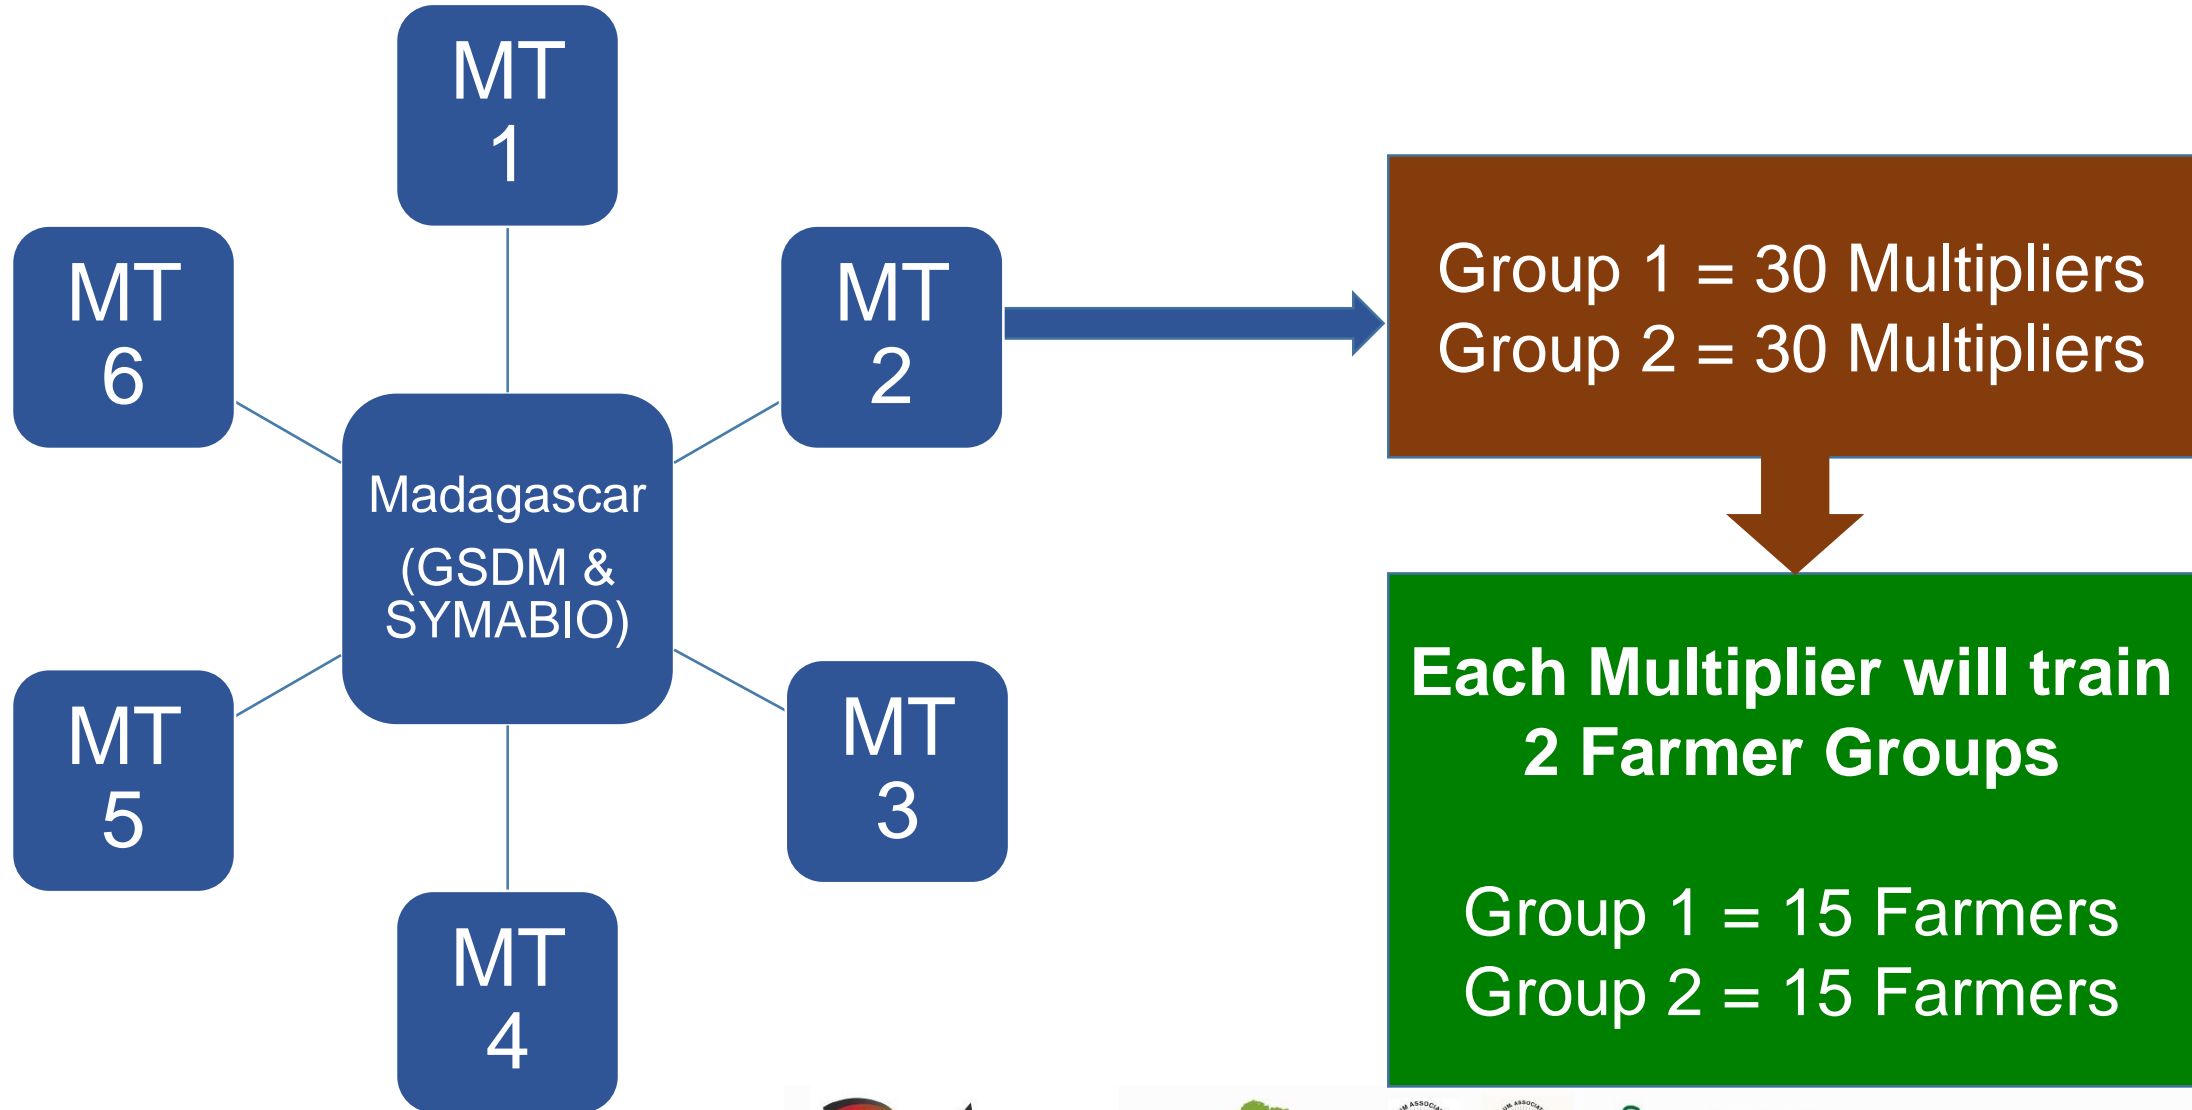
MT 1

MT 6

MT 2

Madagascar (GSDM & SYMABIO)

MT 5

MT 3

MT 4

Group 1 = 30 Multipliers
Group 2 = 30 Multipliers

Each Multiplier will train 2 Farmer Groups

Group 1 = 15 Farmers
Group 2 = 15 Farmers